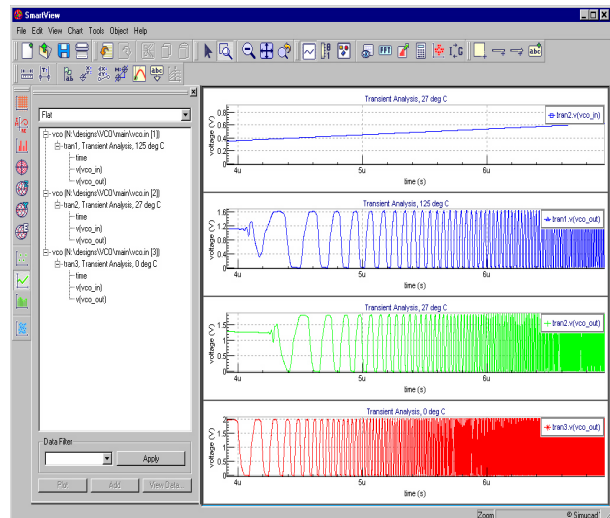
SmartView

File Edit View Chart Tools Object Help

Flat

vco [N:\designs\VCO\main\vco.in [1]]
tran1, Transient Analysis, 125 deg C
time
v(vco_in)
v(vco_out)
vco [N:\designs\VCO\main\vco.in [2]]
tran2, Transient Analysis, 27 deg C
time
v(vco_in)
v(vco_out)
vco [N:\designs\VCO\main\vco.in [3]]
tran3, Transient Analysis, 0 deg C
time
v(vco_in)
v(vco_out)

Data Filter

Apply

Plot Add View Data...

Transient Analysis, 27 deg C
tran2: v(vco_in)
voltage (V)
0.6
0.5
0.4
4u 5u 6u
time (s)

Transient Analysis, 125 deg C
tran1: v(vco_out)
voltage (V)
1.6
1.4
1.2
1
0.8
0.6
0.4
0.2
0
4u 5u 6u
time (s)

Transient Analysis, 27 deg C
tran2: v(vco_out)
voltage (V)
1.5
1
0.5
0
4u 5u 6u
time (s)

Transient Analysis, 0 deg C
tran3: v(vco_out)
voltage (V)
2
1.5
1
0.5
0
4u 5u 6u
time (s)

Zoom
© Simucad